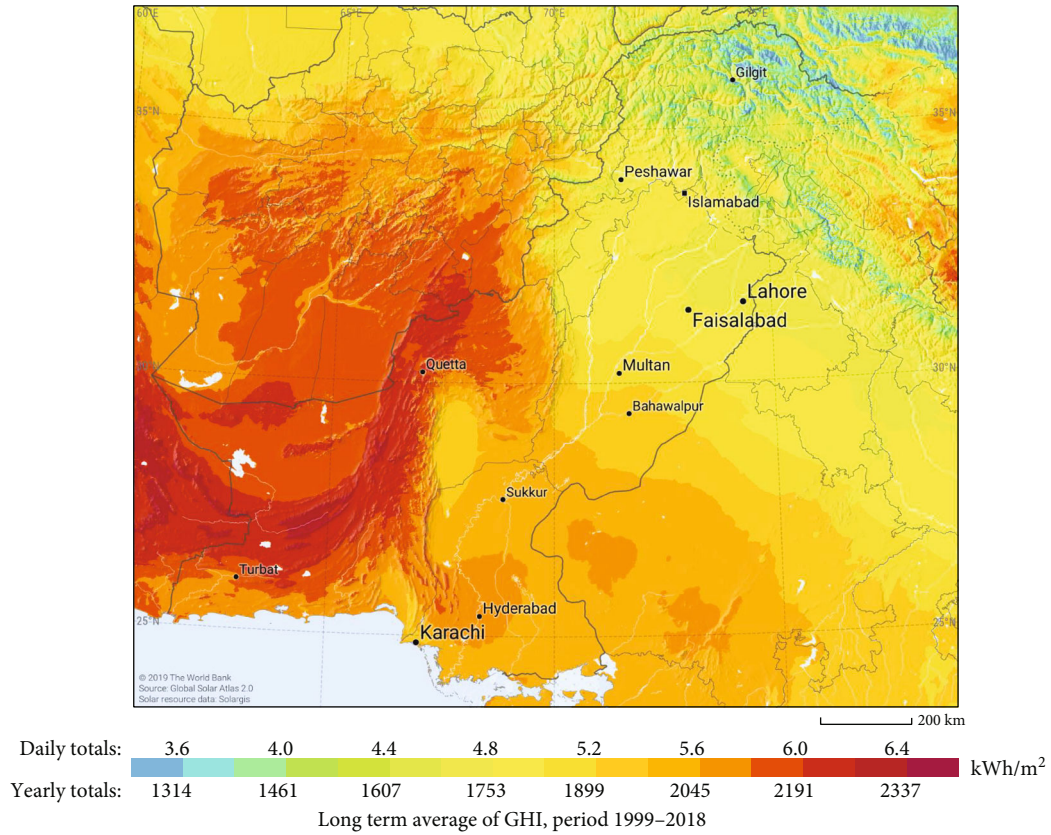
60°E
65°E
70°E
75°E
35°N
35°N
30°N
30°N
25°N
25°N
Gilgit
Peshawar
Islamabad
Lahore
Faisalabad
Quetta
Multan
Bahawalpur
Sukkur
Turbat
Hyderabad
Karachi
© 2019 The World Bank
Source: Global Solar Atlas 2.0
Solar resource data: Solargis
200 km

Daily totals: 3.6 4.0 4.4 4.8 5.2 5.6 6.0 6.4
kWh/m$^2$
Yearly totals: 1314 1461 1607 1753 1899 2045 2191 2337

Long term average of GHI, period 1999–2018